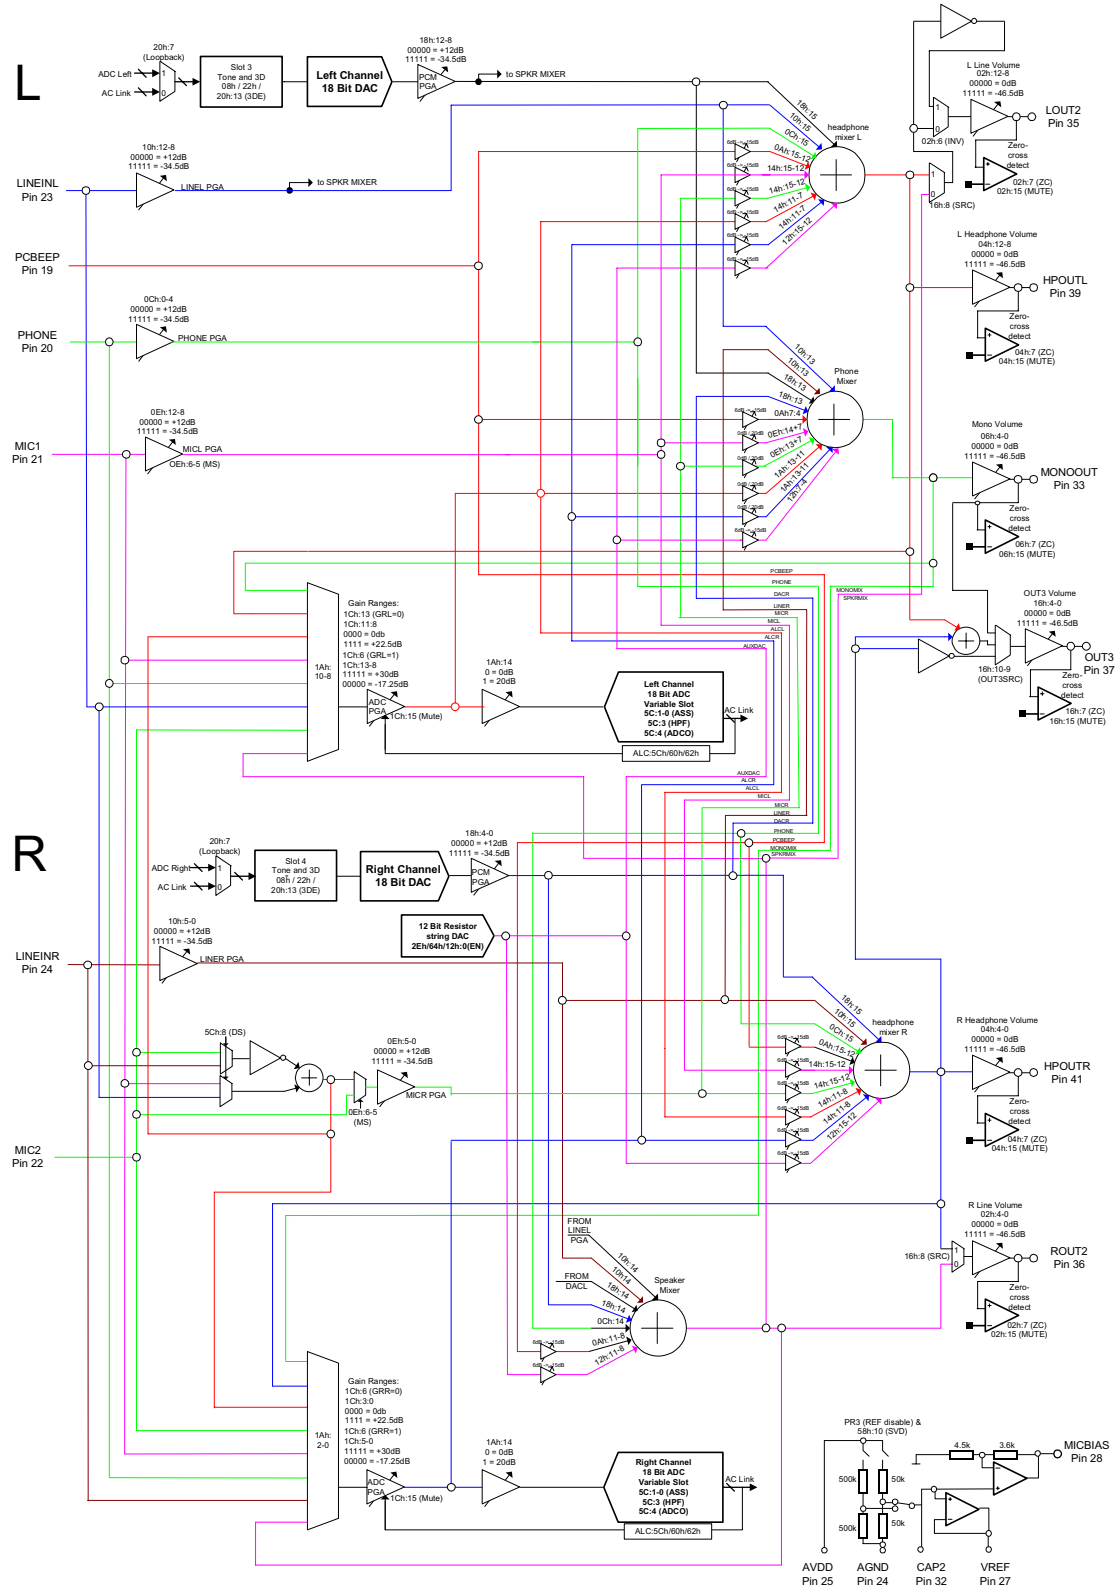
L

R

20h:7
(Loopback)
ADC Left
AC Link
1
0

Slot 3
Tone and 3D
08h / 22h /
20h:13 (3DE)

Left Channel
18 Bit DAC

18h:12-8
00000 = +12dB
11111 = -34.5dB
PCM
PGA

to SPKR MIXER

LINEINL
Pin 23

10h:12-8
00000 = +12dB
11111 = -34.5dB
LINEL PGA
to SPKR MIXER

PCBEEP
Pin 19

PHONE
Pin 20

0Ch:0-4
00000 = +12dB
11111 = -34.5dB
PHONE PGA

MIC1
Pin 21

0Eh:12-8
00000 = +12dB
11111 = -34.5dB
MICL PGA
0Eh:6-5 (MS)

18h:15
10h:15
0Ch:15
0Ah:15-12
14h:15-12
14h:15-12
14h:11-7
14h:11-7
12h:15-12
headphone
mixer L

L Line Volume
02h:12-8
00000 = 0dB
11111 = -46.5dB
LOUT2
Pin 35
02h:6 (INV)
Zero-
cross
detect
02h:7 (ZC)
02h:15 (MUTE)
16h:8 (SRC)

L Headphone Volume
04h:12-8
00000 = 0dB
11111 = -46.5dB
HPOUTL
Pin 39
Zero-
cross
detect
04h:7 (ZC)
04h:15 (MUTE)

10h:13
10h:13
0Ch:13
18h:13
0Ah:7-4
0Eh:14-7
0Eh:13-7
1Ah:13-11
1Ah:13-11
12h:7-4
Phone
Mixer

Mono Volume
06h:4-0
00000 = 0dB
11111 = -46.5dB
MONOOUT
Pin 33
Zero-
cross
detect
06h:7 (ZC)
06h:15 (MUTE)

PCBEEP
PHONE
DACR
LINER
MICR
MICL
ALCL
ALCR
AUXDAC
MONOMIX
SPKRMIX

OUT3 Volume
16h:4-0
00000 = 0dB
11111 = -46.5dB
OUT3
Pin 37
16h:10-9
(OUT3SRC)
Zero-
cross
detect
16h:7 (ZC)
16h:15 (MUTE)

Gain Ranges:
1Ch:13 (GRL=0)
1Ch:11:8
0000 = 0db
1111 = +22.5dB
1Ch:6 (GRL=1)
1Ch:13-8
11111 = +30dB
00000 = -17.25dB
1Ah:
10-8
ADC
PGA
1Ch:15 (Mute)

1Ah:14
0 = 0dB
1 = 20dB

Left Channel
18 Bit ADC
Variable Slot
5C:1-0 (ASS)
5C:3 (HPF)
5C:4 (ADCO)
AC Link
ALC:5Ch/60h/62h

AUXDAC
ALCR
ALCL
MICL
MICR
LINER
DACR
PHONE
PCBEEP
MONOMIX
SPKRMIX

20h:7
(Loopback)
ADC Right
AC Link
1
0

Slot 4
Tone and 3D
08h / 22h /
20h:13 (3DE)

Right Channel
18 Bit DAC

18h:4-0
00000 = +12dB
11111 = -34.5dB
PCM
PGA

12 Bit Resistor
string DAC
2Eh/64h/12h:0(EN)

LINEINR
Pin 24

10h:5-0
00000 = +12dB
11111 = -34.5dB
LINER PGA

5Ch:8 (DS)

0Eh:5-0
00000 = +12dB
11111 = -34.5dB
MICR PGA
0Eh:6-5
(MS)

MIC2
Pin 22

18h:15
10h:15
0Ch:15
0Ah:15-12
14h:15-12
14h:15-12
14h:11-8
14h:11-8
12h:15-12
headphone
mixer R

R Headphone Volume
04h:4-0
00000 = 0dB
11111 = -46.5dB
HPOUTR
Pin 41
Zero-
cross
detect
04h:7 (ZC)
04h:15 (MUTE)

R Line Volume
02h:4-0
00000 = 0dB
11111 = -46.5dB
ROUT2
Pin 36
16h:8 (SRC)
Zero-
cross
detect
02h:7 (ZC)
02h:15 (MUTE)

FROM
LINEL
PGA
FROM
DACL
10h:14
10h14
18h:14
18h:14
0Ch:14
0Ah:11-8
12h:11-8
Speaker
Mixer

Gain Ranges:
1Ch:6 (GRR=0)
1Ch:3:0
0000 = 0db
1111 = +22.5dB
1Ch:6 (GRR=1)
1Ch:5-0
11111 = +30dB
00000 = -17.25dB
1Ah:
2-0
ADC
PGA
1Ch:15 (Mute)

1Ah:14
0 = 0dB
1 = 20dB

Right Channel
18 Bit ADC
Variable Slot
5C:1-0 (ASS)
5C:3 (HPF)
5C:4 (ADCO)
AC Link
ALC:5Ch/60h/62h

PR3 (REF disable) &
58h:10 (SVD)
500k
50k
500k
50k
4.5k
3.6k
MICBIAS
Pin 28

AVDD
Pin 25
AGND
Pin 24
CAP2
Pin 32
VREF
Pin 27